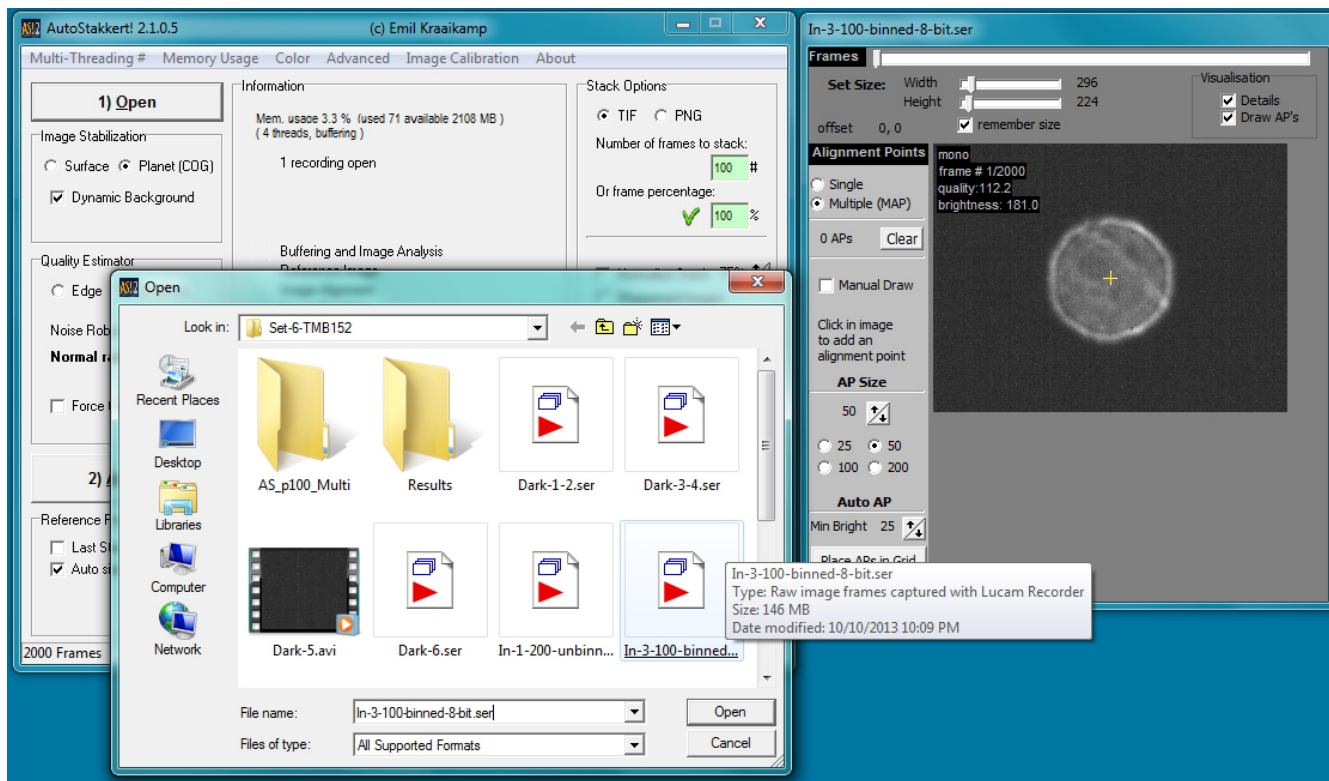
AS!2 AutoStakkert! 2.1.0.5 (c) Emil Kraaikamp

Multi-Threading # Memory Usage Color Advanced Image Calibration About

1) Open

Image Stabilization
Surface Planet (COG)
Dynamic Background

Quality Estimator
Edge
Noise Rob
Normal r
Force

2) A

Reference F
Last S
Auto s

2000 Frames

Information
Mem. usage 3.3 % (used 71 available 2108 MB)
( 4 threads, buffering )
1 recording open

Buffering and Image Analysis
Reference Image
Image Alignment

Stack Options
TIF PNG
Number of frames to stack:
100 #
Or frame percentage:
100 %

In-3-100-binned-8-bit.ser

Frames
Set Size: Width 296
Height 224
offset 0, 0
remember size

Visualisation
Details
Draw AP's

Alignment Points
Single
Multiple (MAP)
0 APs Clear
Manual Draw
Click in image to add an alignment point
AP Size
50
25 50
100 200
Auto AP
Min Bright 25
Place APs in Grid

mono
frame # 1/2000
quality:112.2
brightness: 181.0

AS!2 Open

Look in: Set-6-TMB152

Recent Places
Desktop
Libraries
Computer
Network

AS_p100_Multi
Results
Dark-1-2.ser
Dark-3-4.ser
Dark-5.avi
Dark-6.ser
In-1-200-unbinn...
In-3-100-binned...

In-3-100-binned-8-bit.ser
Type: Raw image frames captured with Lucam Recorder
Size: 146 MB
Date modified: 10/10/2013 10:09 PM

File name: In-3-100-binned-8-bit.ser
Files of type: All Supported Formats
Open
Cancel